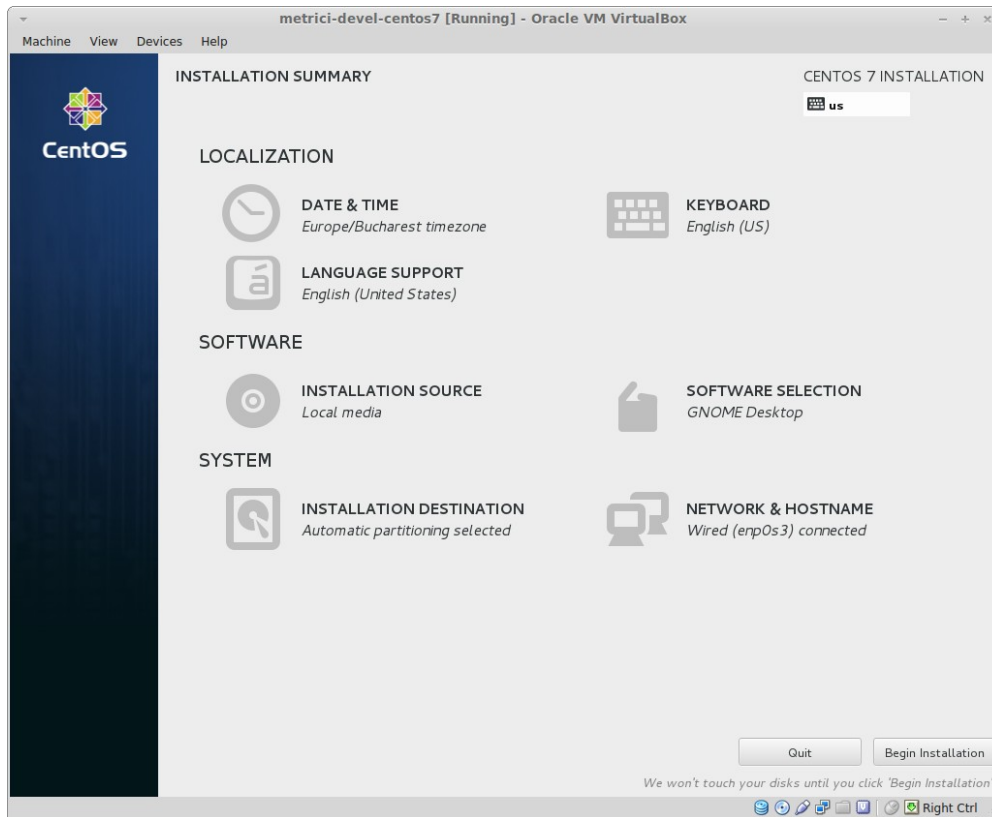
metrici-devel-centos7 [Running] - Oracle VM VirtualBox

Machine View Devices Help

CentOS

INSTALLATION SUMMARY

CENTOS 7 INSTALLATION

us

LOCALIZATION

DATE & TIME
Europe/Bucharest timezone

KEYBOARD
English (US)

LANGUAGE SUPPORT
English (United States)

SOFTWARE

INSTALLATION SOURCE
Local media

SOFTWARE SELECTION
GNOME Desktop

SYSTEM

INSTALLATION DESTINATION
Automatic partitioning selected

NETWORK & HOSTNAME
Wired (enp0s3) connected

Quit

Begin Installation

We won't touch your disks until you click 'Begin Installation'

Right Ctrl